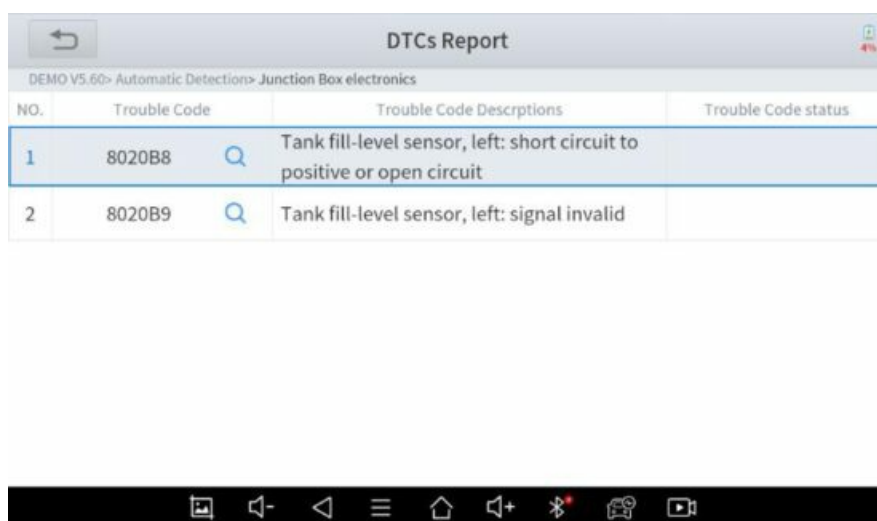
DTCs Report

DEMO V5.60> Automatic Detection> Junction Box electronics

| NO. | Trouble Code | Trouble Code Descrptions | Trouble Code status |
|---|---|---|---|
| 1 | 8020B8 | Tank fill-level sensor, left: short circuit to positive or open circuit | |
| 2 | 8020B9 | Tank fill-level sensor, left: signal invalid | |